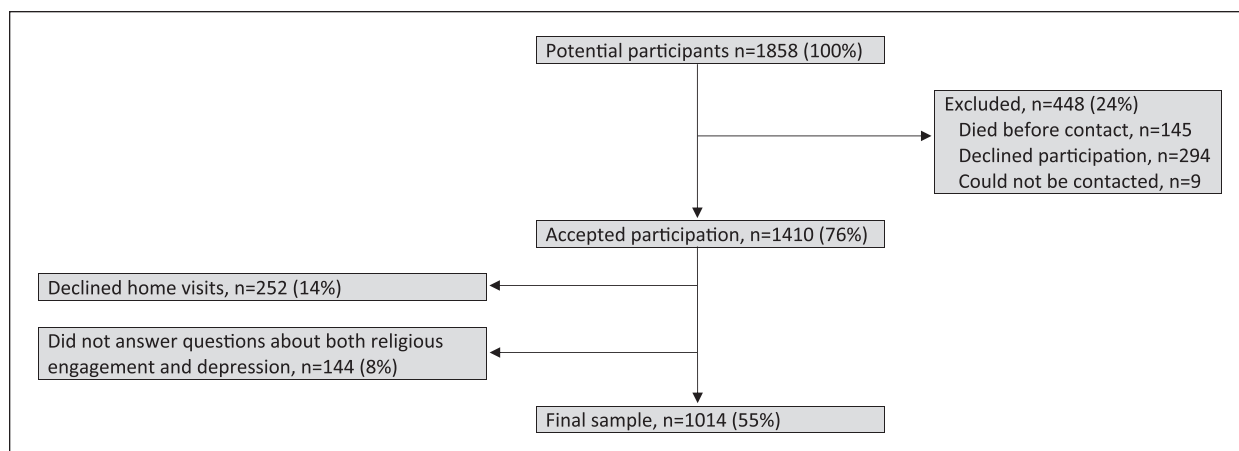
Potential participants n=1858 (100%)

Excluded, n=448 (24%)
Died before contact, n=145
Declined participation, n=294
Could not be contacted, n=9

Accepted participation, n=1410 (76%)

Declined home visits, n=252 (14%)

Did not answer questions about both religious engagement and depression, n=144 (8%)

Final sample, n=1014 (55%)